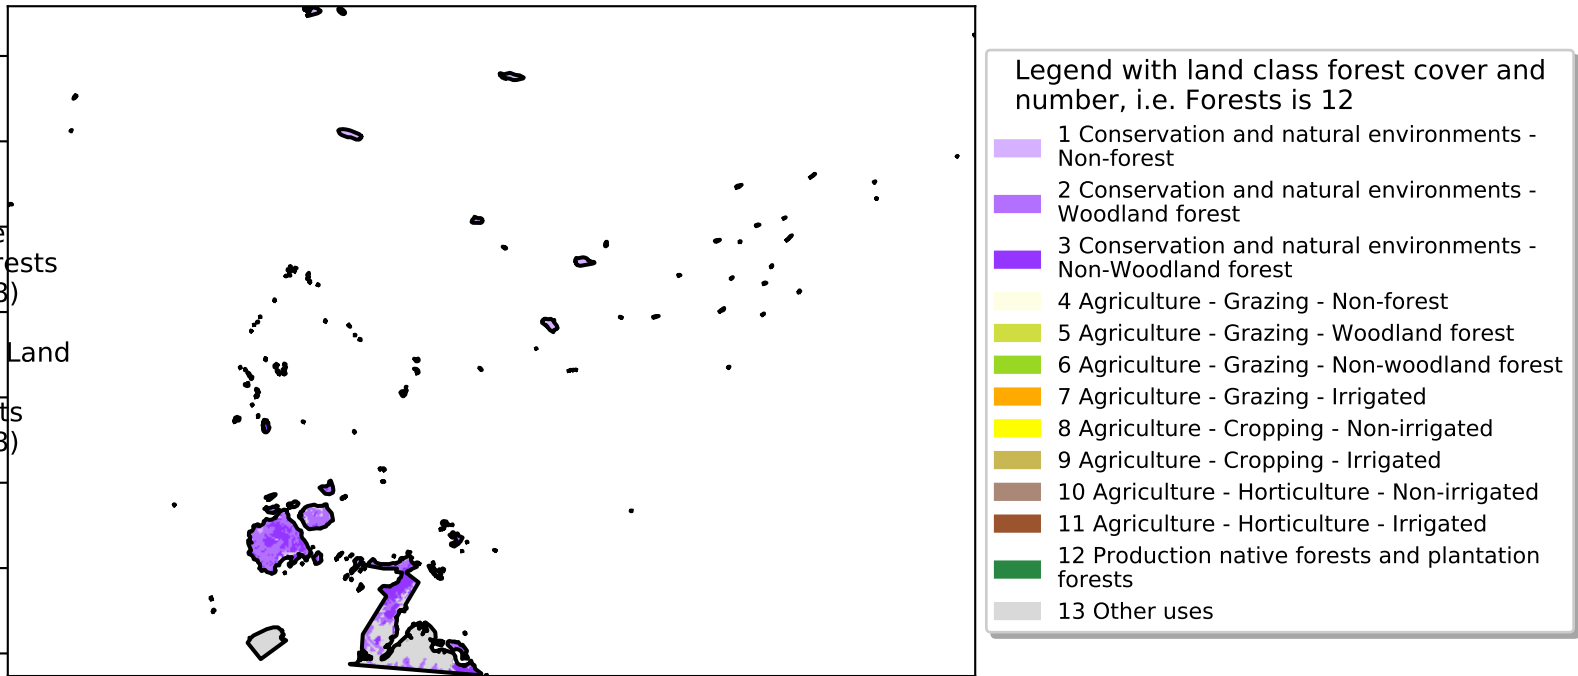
e
rests
3)

Land

ts
3)

Legend with land class forest cover and number, i.e. Forests is 12

1 Conservation and natural environments - Non-forest
2 Conservation and natural environments - Woodland forest
3 Conservation and natural environments - Non-Woodland forest
4 Agriculture - Grazing - Non-forest
5 Agriculture - Grazing - Woodland forest
6 Agriculture - Grazing - Non-woodland forest
7 Agriculture - Grazing - Irrigated
8 Agriculture - Cropping - Non-irrigated
9 Agriculture - Cropping - Irrigated
10 Agriculture - Horticulture - Non-irrigated
11 Agriculture - Horticulture - Irrigated
12 Production native forests and plantation forests
13 Other uses